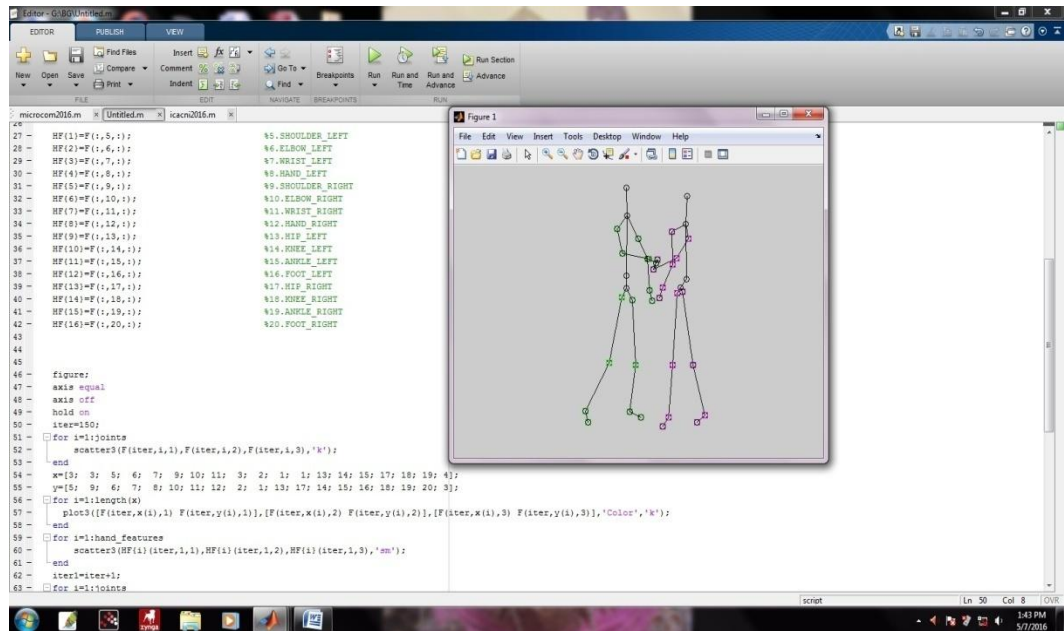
Editor - G:\BG\Untitled.m

EDITOR PUBLISH VIEW

New Open Save Find Files Compare Print Insert Comment Indent fx Go To Find Breakpoints Run Run and Time Run and Advance Run Section Advance

FILE EDIT NAVIGATE BREAKPOINTS RUN

microcom2016.m × Untitled.m × icacni2016.m ×

27 - HF(1)=F(:,5,:); %5.SHOULDER_LEFT
28 - HF(2)=F(:,6,:); %6.ELBOW_LEFT
29 - HF(3)=F(:,7,:); %7.WRIST_LEFT
30 - HF(4)=F(:,8,:); %8.HAND_LEFT
31 - HF(5)=F(:,9,:); %9.SHOULDER_RIGHT
32 - HF(6)=F(:,10,:); %10.ELBOW_RIGHT
33 - HF(7)=F(:,11,:); %11.WRIST_RIGHT
34 - HF(8)=F(:,12,:); %12.HAND_RIGHT
35 - HF(9)=F(:,13,:); %13.HIP_LEFT
36 - HF(10)=F(:,14,:); %14.KNEE_LEFT
37 - HF(11)=F(:,15,:); %15.ANKLE_LEFT
38 - HF(12)=F(:,16,:); %16.FOOT_LEFT
39 - HF(13)=F(:,17,:); %17.HIP_RIGHT
40 - HF(14)=F(:,18,:); %18.KNEE_RIGHT
41 - HF(15)=F(:,19,:); %19.ANKLE_RIGHT
42 - HF(16)=F(:,20,:); %20.FOOT_RIGHT
43
44
45
46 - figure;
47 - axis equal
48 - axis off
49 - hold on
50 - iter=150;
51 - for i=1:joints
52 - scatter3(F(iter,i,1),F(iter,i,2),F(iter,i,3),'k');
53 - end
54 - x=[3; 3; 5; 6; 7; 9; 10; 11; 3; 2; 1; 1; 13; 14; 15; 17; 18; 19; 4];
55 - y=[5; 9; 6; 7; 8; 10; 11; 12; 2; 1; 13; 17; 14; 15; 16; 18; 19; 20; 3];
56 - for i=1:length(x)
57 - plot3([F(iter,x(i),1) F(iter,y(i),1)],[F(iter,x(i),2) F(iter,y(i),2)],[F(iter,x(i),3) F(iter,y(i),3)],'Color','k');
58 - end
59 - for i=1:hand_features
60 - scatter3(HF(i)(iter,1,1),HF(i)(iter,1,2),HF(i)(iter,1,3),'sm');
61 - end
62 - iter1=iter+1;
63 - for i=1:joints

Figure 1

File Edit View Insert Tools Desktop Window Help

script Ln 50 Col 8 OVR

1:43 PM 5/7/2016